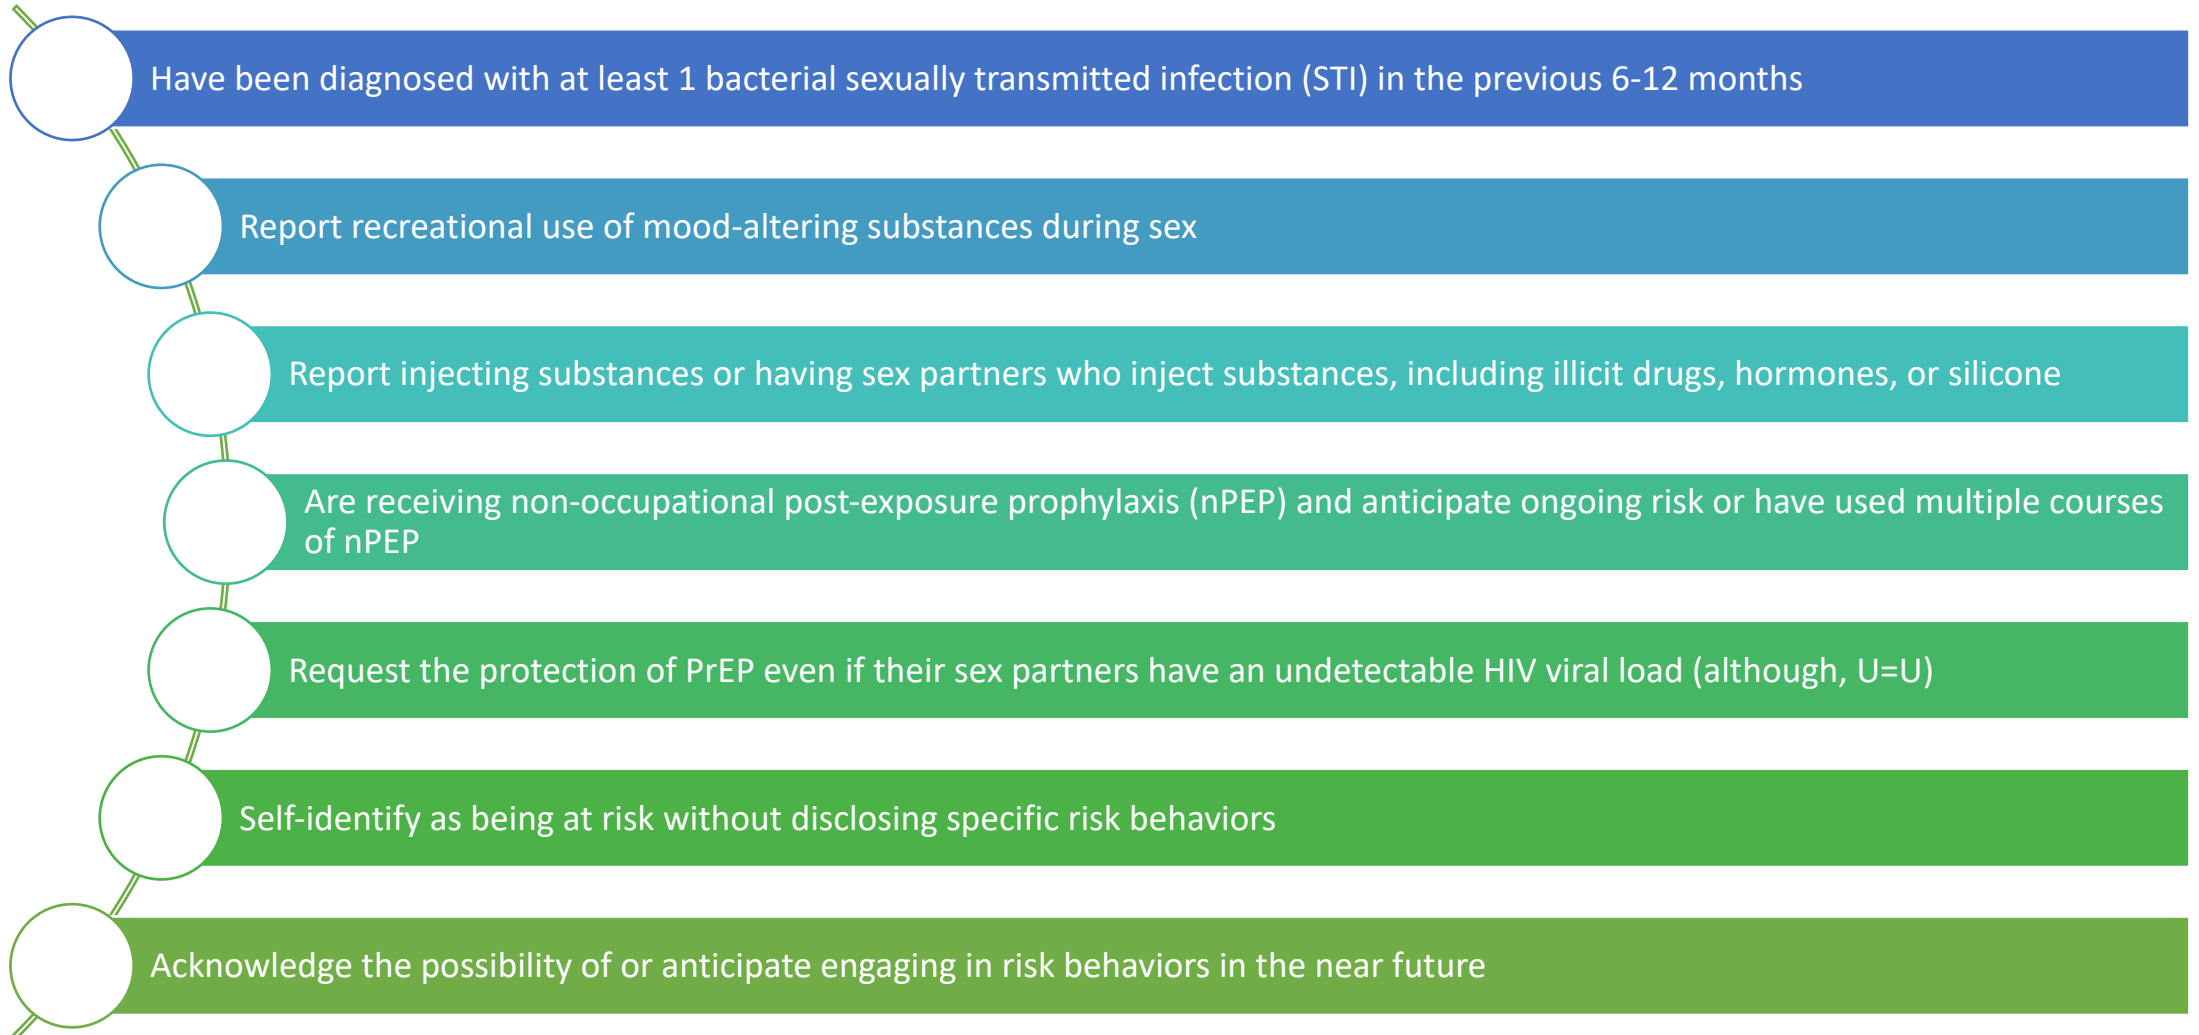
Have been diagnosed with at least 1 bacterial sexually transmitted infection (STI) in the previous 6-12 months

Report recreational use of mood-altering substances during sex

Report injecting substances or having sex partners who inject substances, including illicit drugs, hormones, or silicone

Are receiving non-occupational post-exposure prophylaxis (nPEP) and anticipate ongoing risk or have used multiple courses of nPEP

Request the protection of PrEP even if their sex partners have an undetectable HIV viral load (although, U=U)

Self-identify as being at risk without disclosing specific risk behaviors

Acknowledge the possibility of or anticipate engaging in risk behaviors in the near future